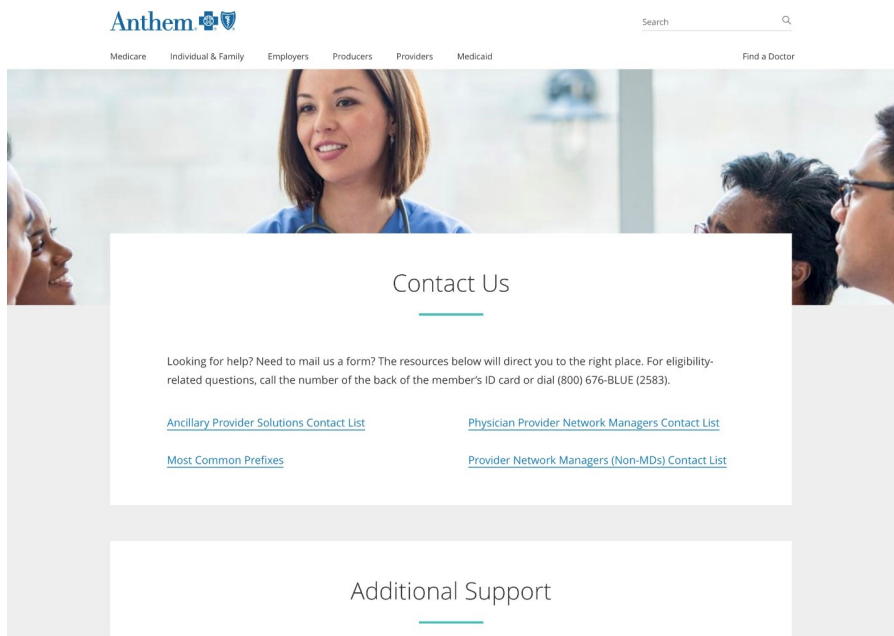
Anthem

Search

Medicare Individual & Family Employers Producers Providers Medicaid

Find a Doctor

Contact Us

Looking for help? Need to mail us a form? The resources below will direct you to the right place. For eligibility-related questions, call the number of the back of the member's ID card or dial (800) 676-BLUE (2583).

Ancillary Provider Solutions Contact List

Physician Provider Network Managers Contact List

Most Common Prefixes

Provider Network Managers (Non-MDs) Contact List

Additional Support